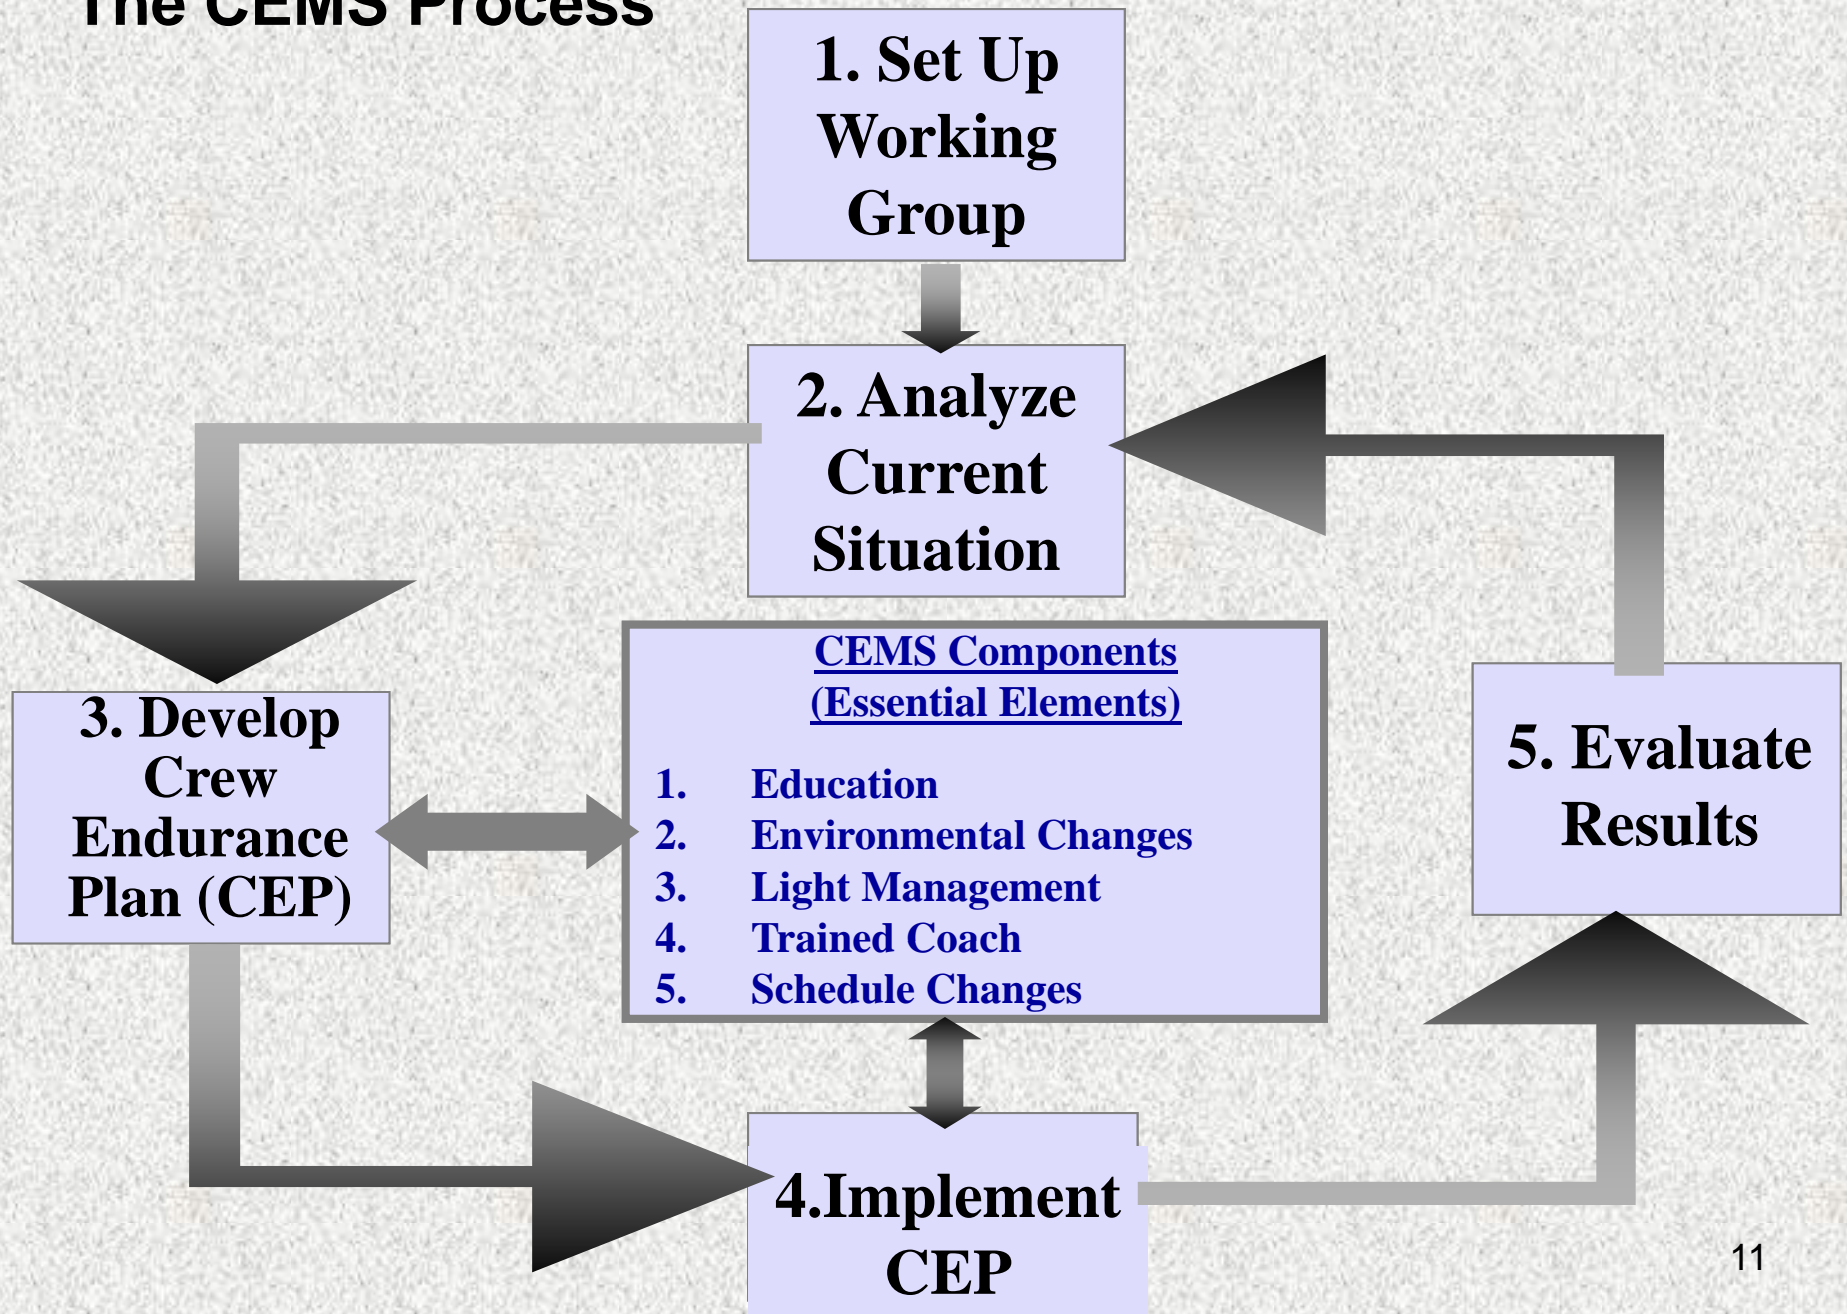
The CEMS Process

1. Set Up Working Group

2. Analyze Current Situation

3. Develop Crew Endurance Plan (CEP)

CEMS Components (Essential Elements)

1. Education
2. Environmental Changes
3. Light Management
4. Trained Coach
5. Schedule Changes

5. Evaluate Results

4.Implement CEP

11